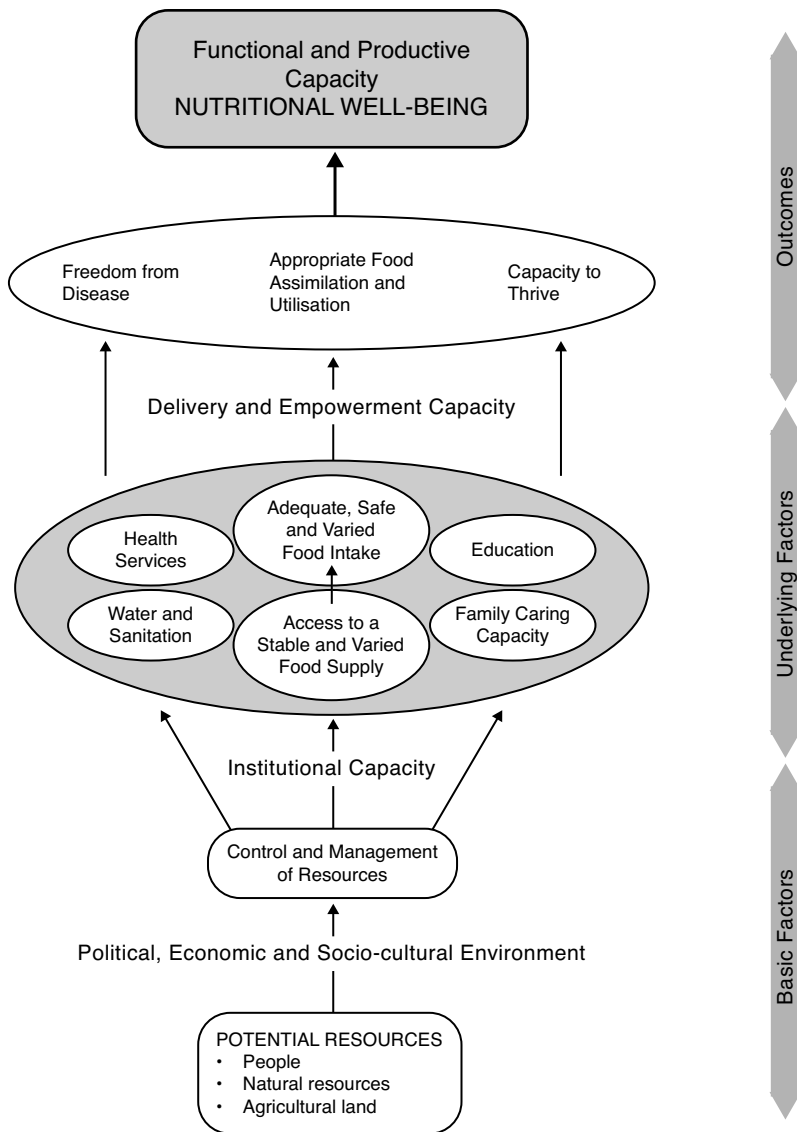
Functional and Productive Capacity
NUTRITIONAL WELL-BEING

Freedom from Disease

Appropriate Food Assimilation and Utilisation

Capacity to Thrive

Delivery and Empowerment Capacity

Health Services

Adequate, Safe and Varied Food Intake

Education

Water and Sanitation

Access to a Stable and Varied Food Supply

Family Caring Capacity

Institutional Capacity

Control and Management of Resources

Political, Economic and Socio-cultural Environment

POTENTIAL RESOURCES
• People
• Natural resources
• Agricultural land

Outcomes

Underlying Factors

Basic Factors